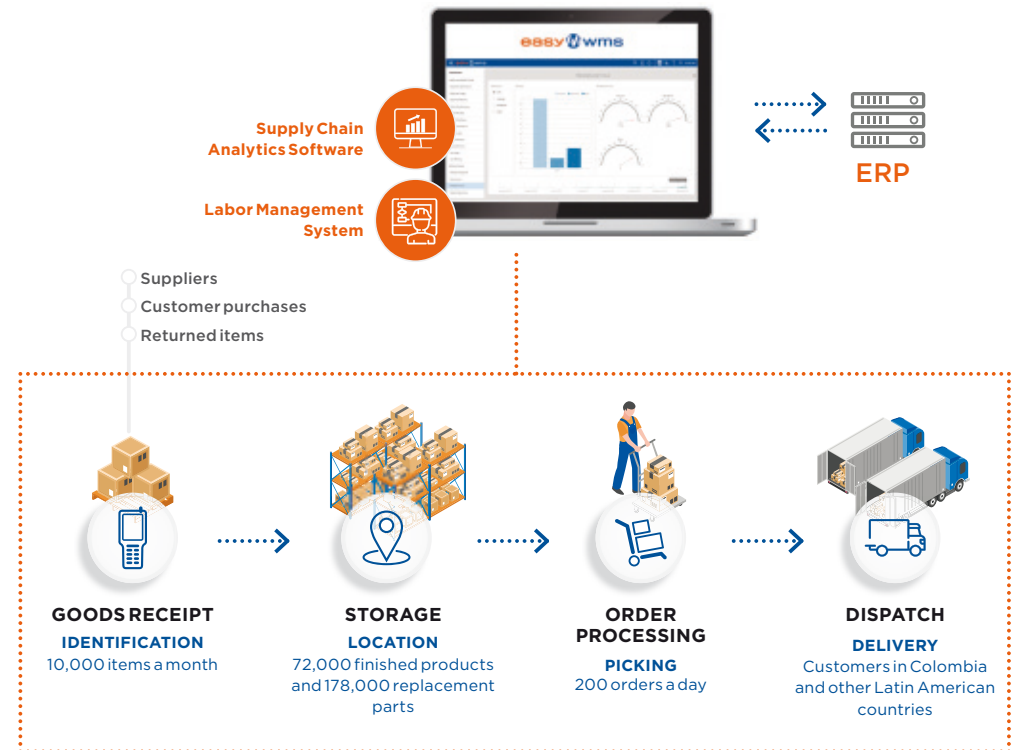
easy wms

Supply Chain Analytics Software

Labor Management System

ERP

Suppliers
Customer purchases
Returned items

GOODS RECEIPT
IDENTIFICATION
10,000 items a month

STORAGE
LOCATION
72,000 finished products and 178,000 replacement parts

ORDER PROCESSING
PICKING
200 orders a day

DISPATCH
DELIVERY
Customers in Colombia and other Latin American countries